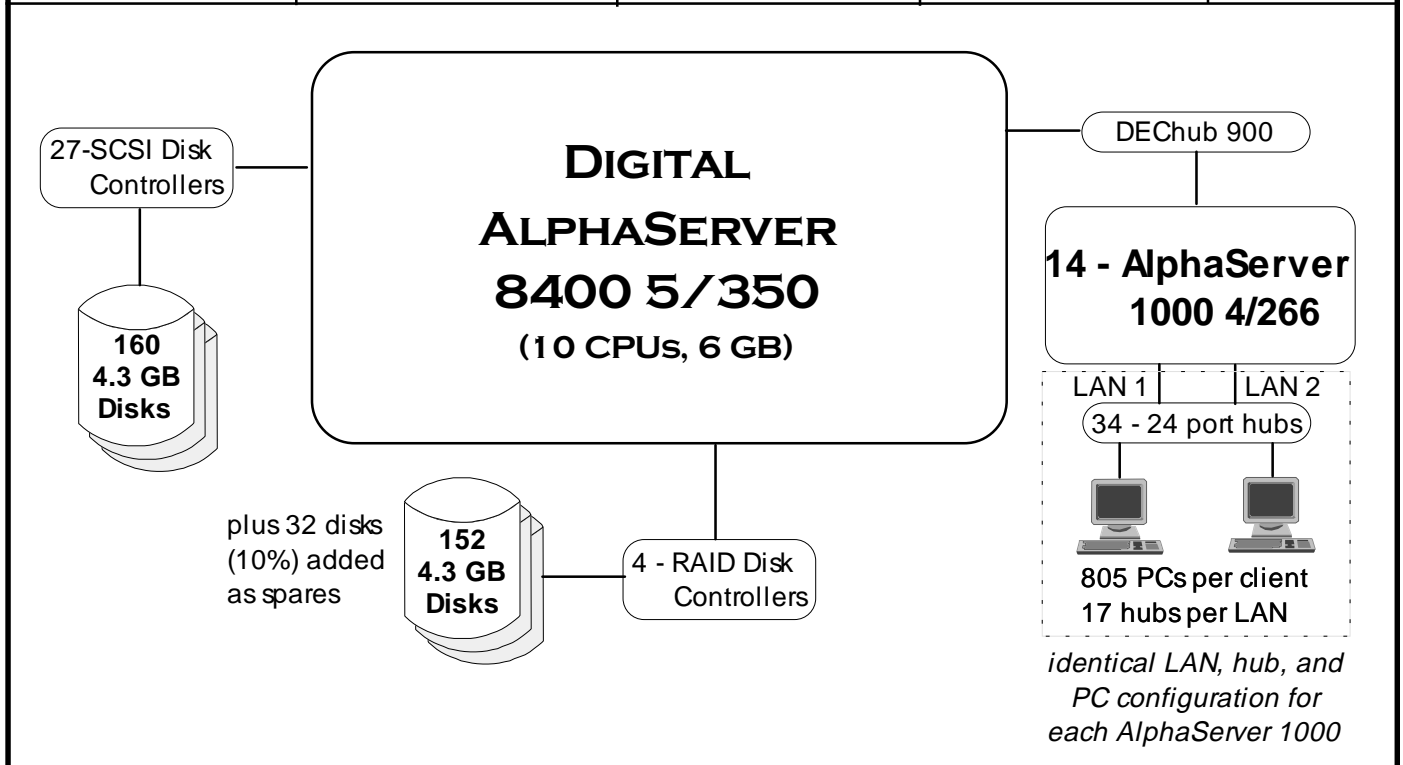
27-SCSI Disk Controllers

160 4.3 GB Disks

DIGITAL ALPHASERVER 8400 5/350 (10 CPUs, 6 GB)

DEChub 900

14 - AlphaServer 1000 4/266

LAN 1

LAN 2

34 - 24 port hubs

plus 32 disks (10%) added as spares

152 4.3 GB Disks

4 - RAID Disk Controllers

805 PCs per client
17 hubs per LAN

identical LAN, hub, and PC configuration for each AlphaServer 1000